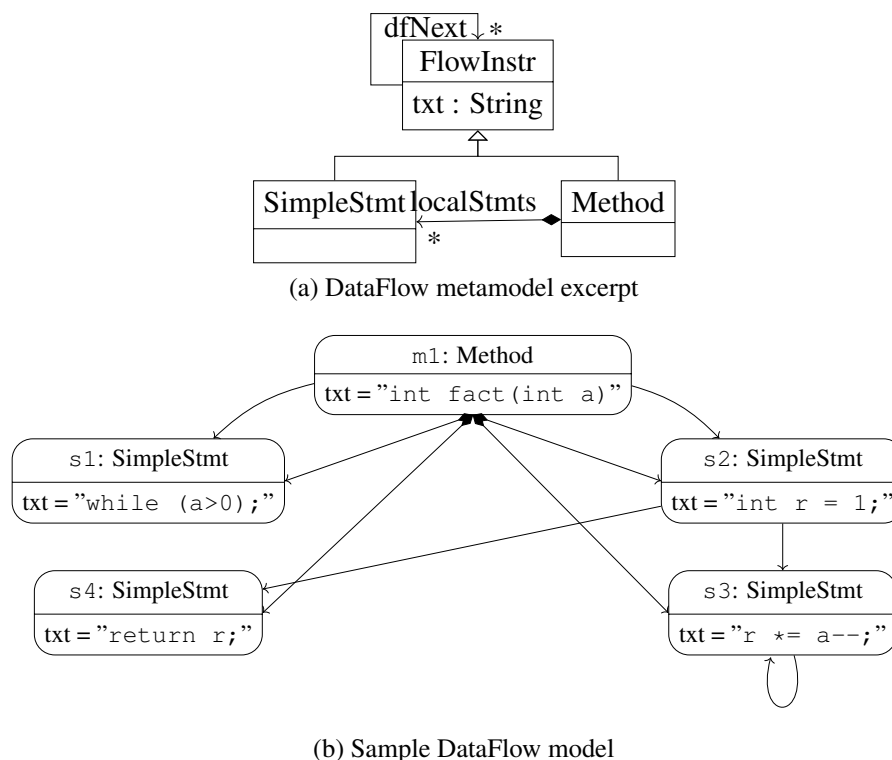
dfNext
*
FlowInstr
txt : String
SimpleStmt
localStmts
Method
*

(a) DataFlow metamodel excerpt

m1: Method
txt = "int fact(int a)"
s1: SimpleStmt
txt = "while (a>0);"
s2: SimpleStmt
txt = "int r = 1;"
s4: SimpleStmt
txt = "return r;"
s3: SimpleStmt
txt = "r *= a--;"

(b) Sample DataFlow model